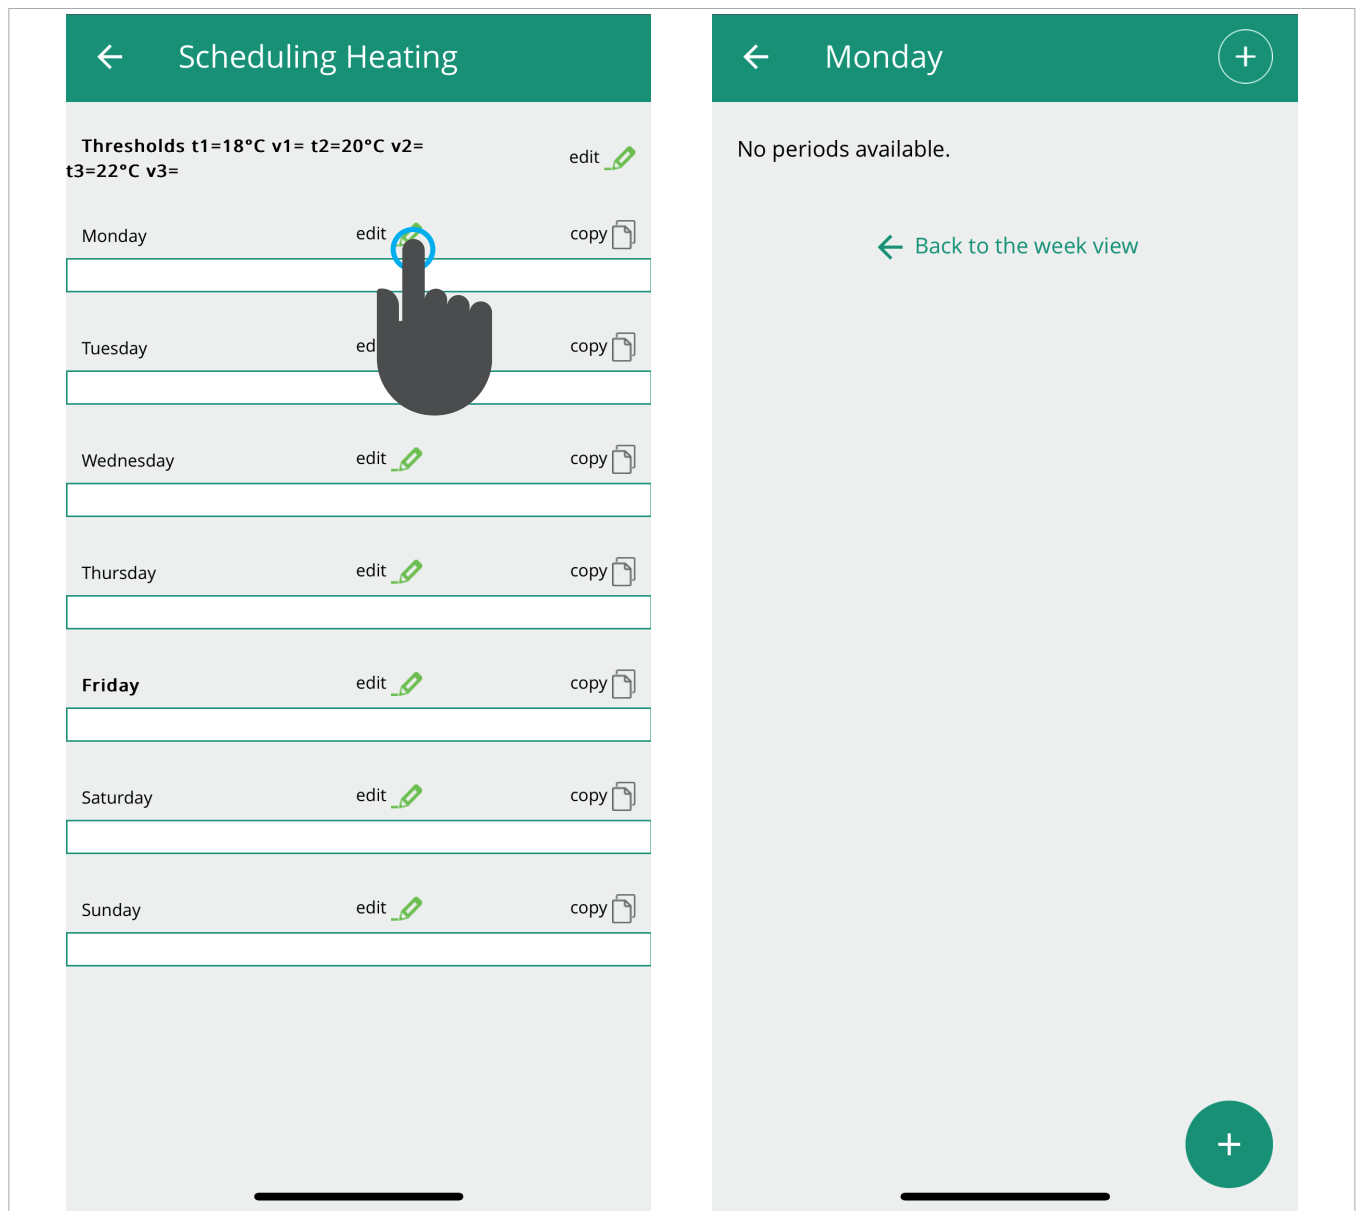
Scheduling Heating

Thresholds t1=18°C v1= t2=20°C v2= t3=22°C v3=

edit

Monday edit copy

Tuesday ed copy

Wednesday edit copy

Thursday edit copy

Friday edit copy

Saturday edit copy

Sunday edit copy

Monday

+

No periods available.

Back to the week view

+